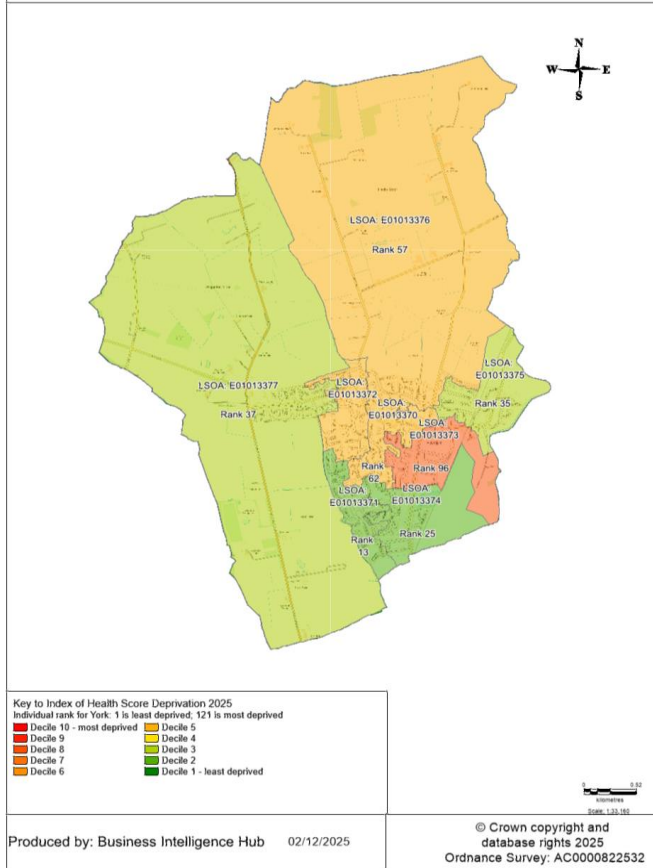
N
W
E
S

LSOA E01013376
Rank 57

LSOA E01013377
Rank 37

LSOA E01013372

LSOA E01013370

LSOA E01013375
Rank 35

LSOA E01013373

Rank 62

Rank 96

LSOA E01013371

LSOA E01013374

Rank 13

Rank 25

Key to Index of Health Score Deprivation 2025
Individual rank for York: 1 is least deprived; 121 is most deprived

| | |
|---|---|
| Decile 10 - most deprived | Decile 5 |
| Decile 9 | Decile 4 |
| Decile 8 | Decile 3 |
| Decile 7 | Decile 2 |
| Decile 6 | Decile 1 - least deprived |

0 0.52
kilometres
Scale: 1:20,160

Produced by: Business Intelligence Hub 02/12/2025

© Crown copyright and database rights 2025
Ordnance Survey: AC0000822532